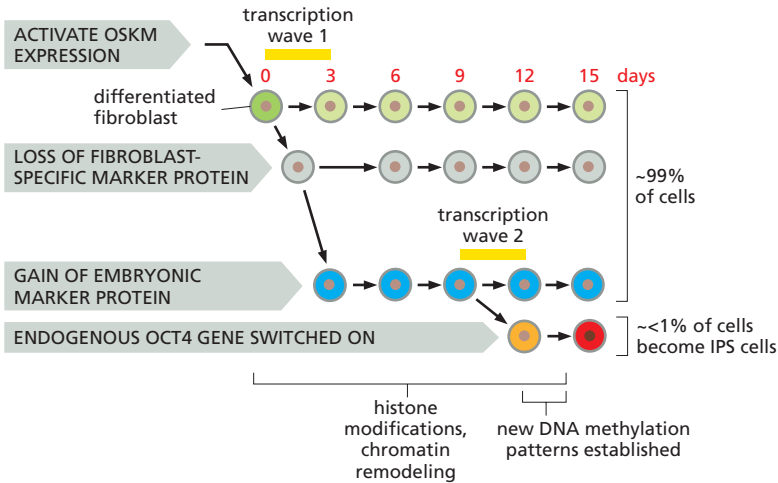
ACTIVATE OSKM EXPRESSION

transcription wave 1

0 3 6 9 12 15 days

differentiated fibroblast

LOSS OF FIBROBLAST-SPECIFIC MARKER PROTEIN

~99% of cells

transcription wave 2

GAIN OF EMBRYONIC MARKER PROTEIN

ENDOGENOUS OCT4 GENE SWITCHED ON

~<1% of cells become IPS cells

histone modifications, chromatin remodeling

new DNA methylation patterns established